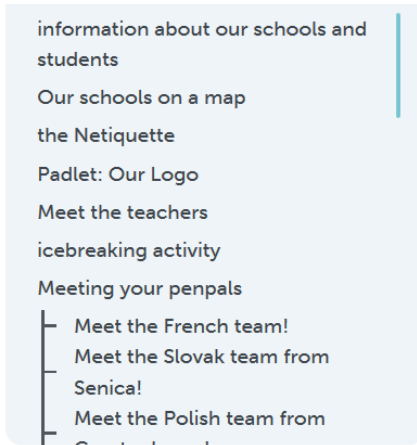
information about our schools and students

Our schools on a map

the Netiquette

Padlet: Our Logo

Meet the teachers

icebreaking activity

Meeting your penpals

Meet the French team!

Meet the Slovak team from Senica!

Meet the Polish team from

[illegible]